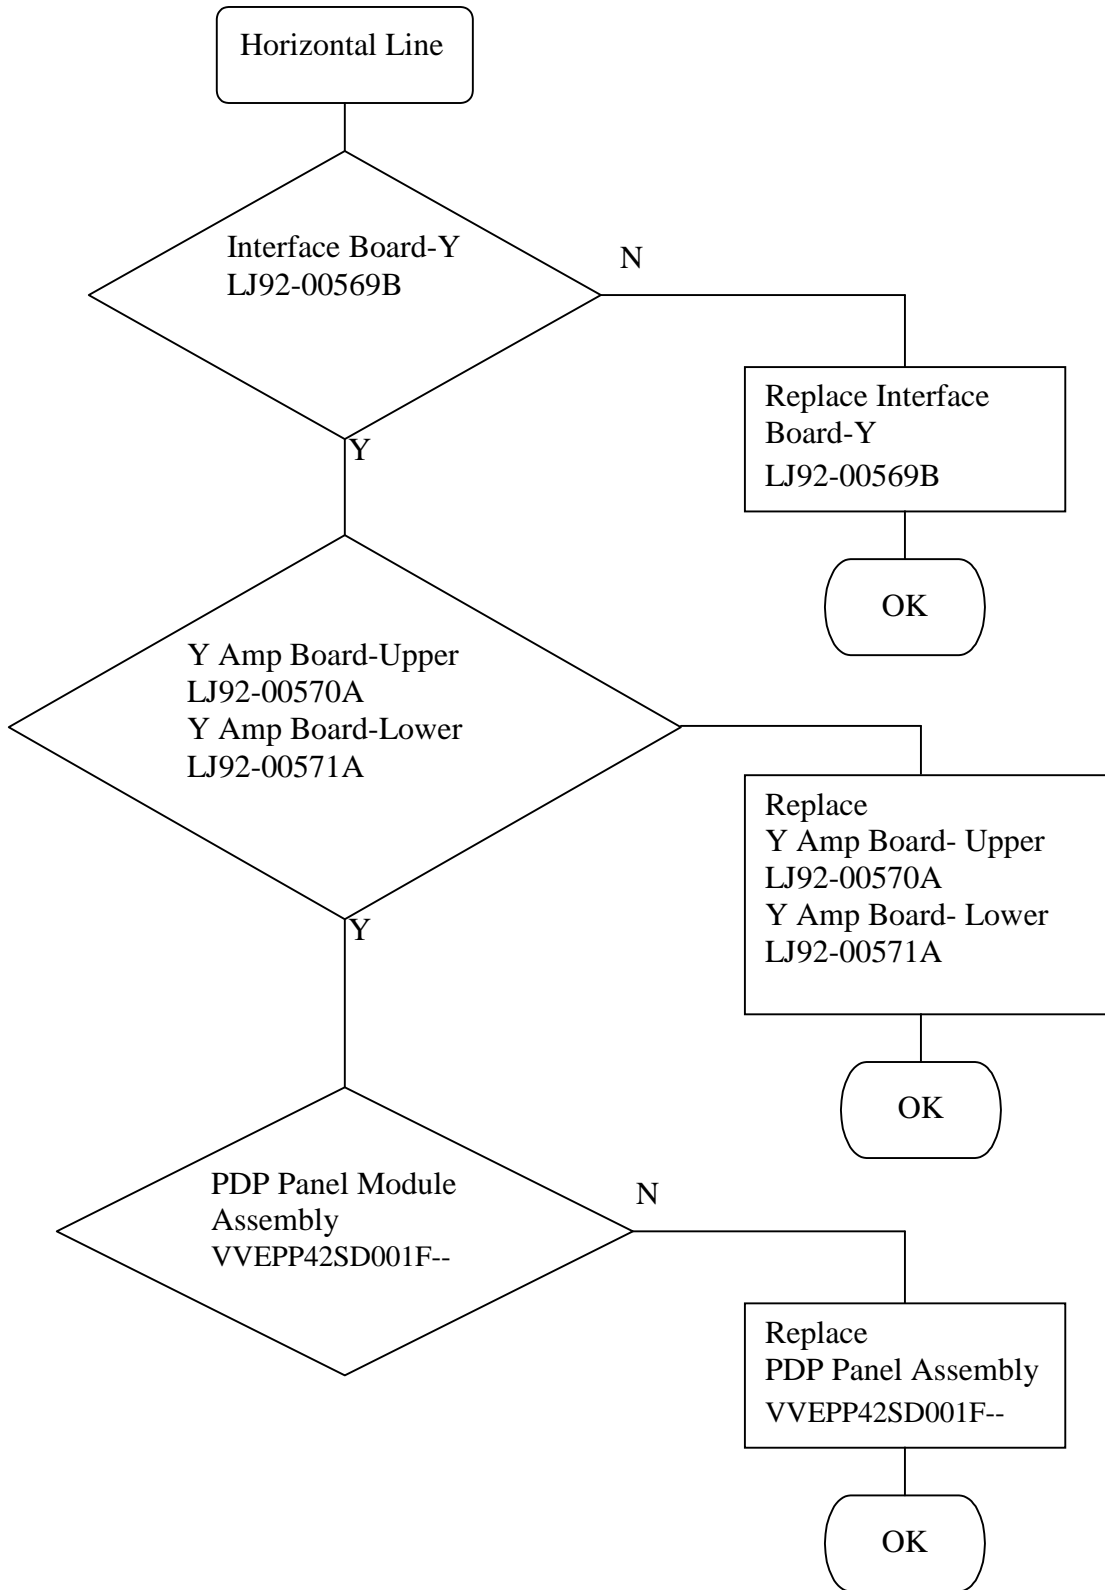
Horizontal Line

Interface Board-Y
LJ92-00569B

N

Replace Interface Board-Y
LJ92-00569B

OK

Y

Y Amp Board-Upper
LJ92-00570A
Y Amp Board-Lower
LJ92-00571A

Replace
Y Amp Board- Upper
LJ92-00570A
Y Amp Board- Lower
LJ92-00571A

OK

Y

PDP Panel Module Assembly
VVEPP42SD001F--

N

Replace
PDP Panel Assembly
VVEPP42SD001F--

OK